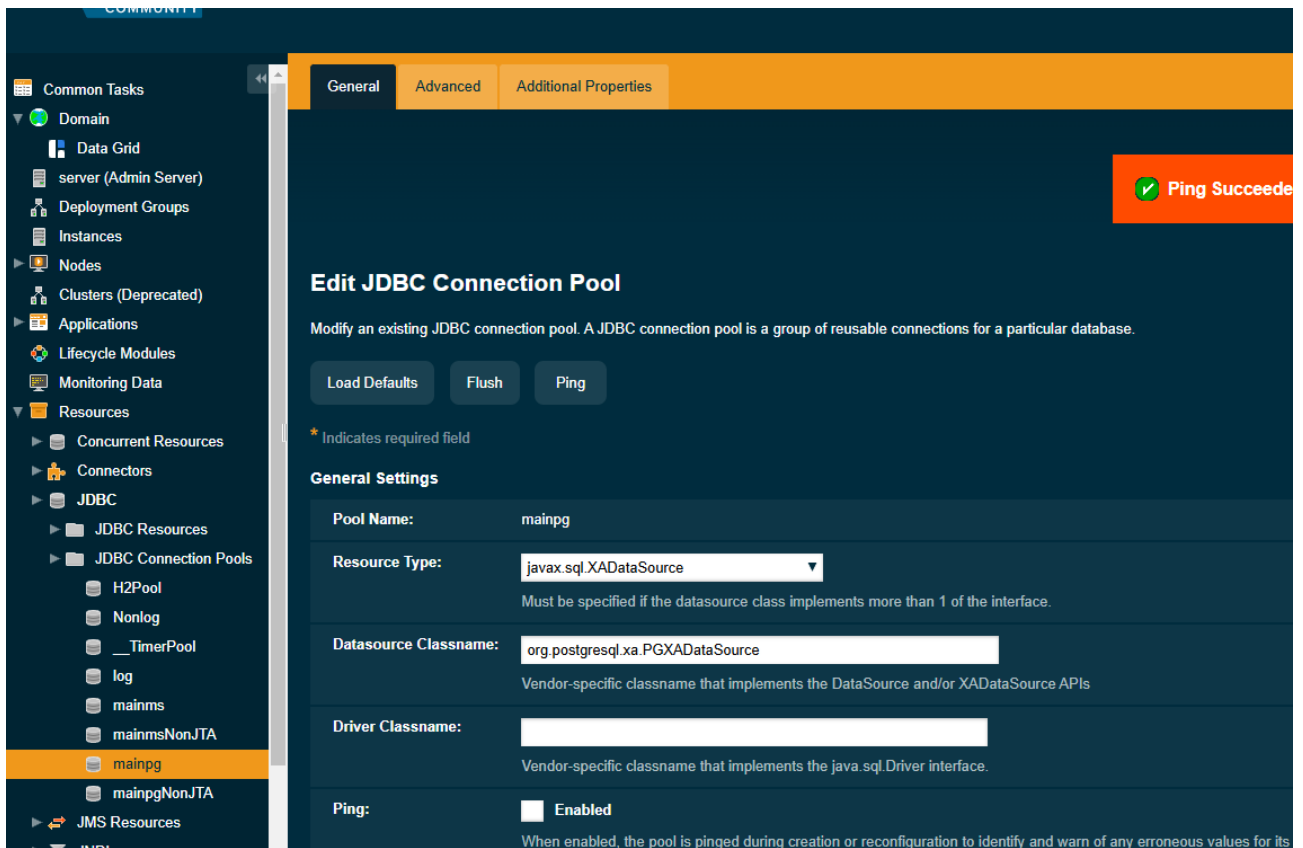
COMMUNITY

Common Tasks
Domain
Data Grid
server (Admin Server)
Deployment Groups
Instances
Nodes
Clusters (Deprecated)
Applications
Lifecycle Modules
Monitoring Data
Resources
Concurrent Resources
Connectors
JDBC
JDBC Resources
JDBC Connection Pools
H2Pool
Nonlog
__TimerPool
log
mainms
mainmsNonJTA
mainpg
mainpgNonJTA
JMS Resources

General | Advanced | Additional Properties

Ping Succeede

Edit JDBC Connection Pool

Modify an existing JDBC connection pool. A JDBC connection pool is a group of reusable connections for a particular database.

Load Defaults | Flush | Ping

* Indicates required field

General Settings

| Pool Name: | mainpg |
|---|---|
| Resource Type: | javax.sql.XADataSource<br>Must be specified if the datasource class implements more than 1 of the interface. |
| Datasource Classname: | org.postgresql.xa.PGXADataSource<br>Vendor-specific classname that implements the DataSource and/or XADataSource APIs |
| Driver Classname: | Vendor-specific classname that implements the java.sql.Driver interface. |
| Ping: | Enabled<br>When enabled, the pool is pinged during creation or reconfiguration to identify and warn of any erroneous values for its |